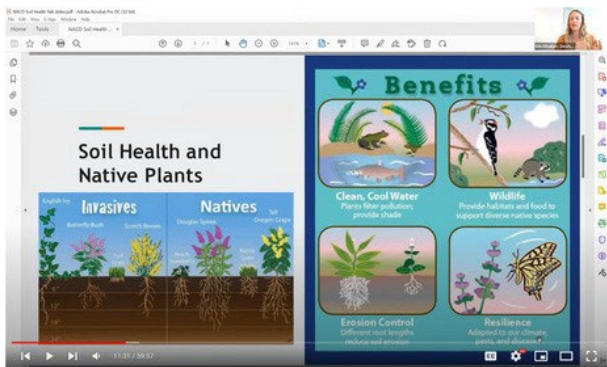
NACD Soil Health Talk slides.pdf - Adobe Acrobat Pro DC (32-bit)
File Edit View E-Sign Window Help
Home Tools NACD Soil Health ... ×

Soil Health and Native Plants

Invasives
English Ivy
Butterfly Bush
Scotch Broom

Natives
Douglas Spirea
Tall Oregon Grape

Benefits

Clean, Cool Water
Plants filter pollution; provide shade

Wildlife
Provide habitats and food to support diverse native species

Erosion Control
Different root lengths reduce soil erosion

Resilience
Adapted to our climate, pests, and disease

11:31 / 39:57